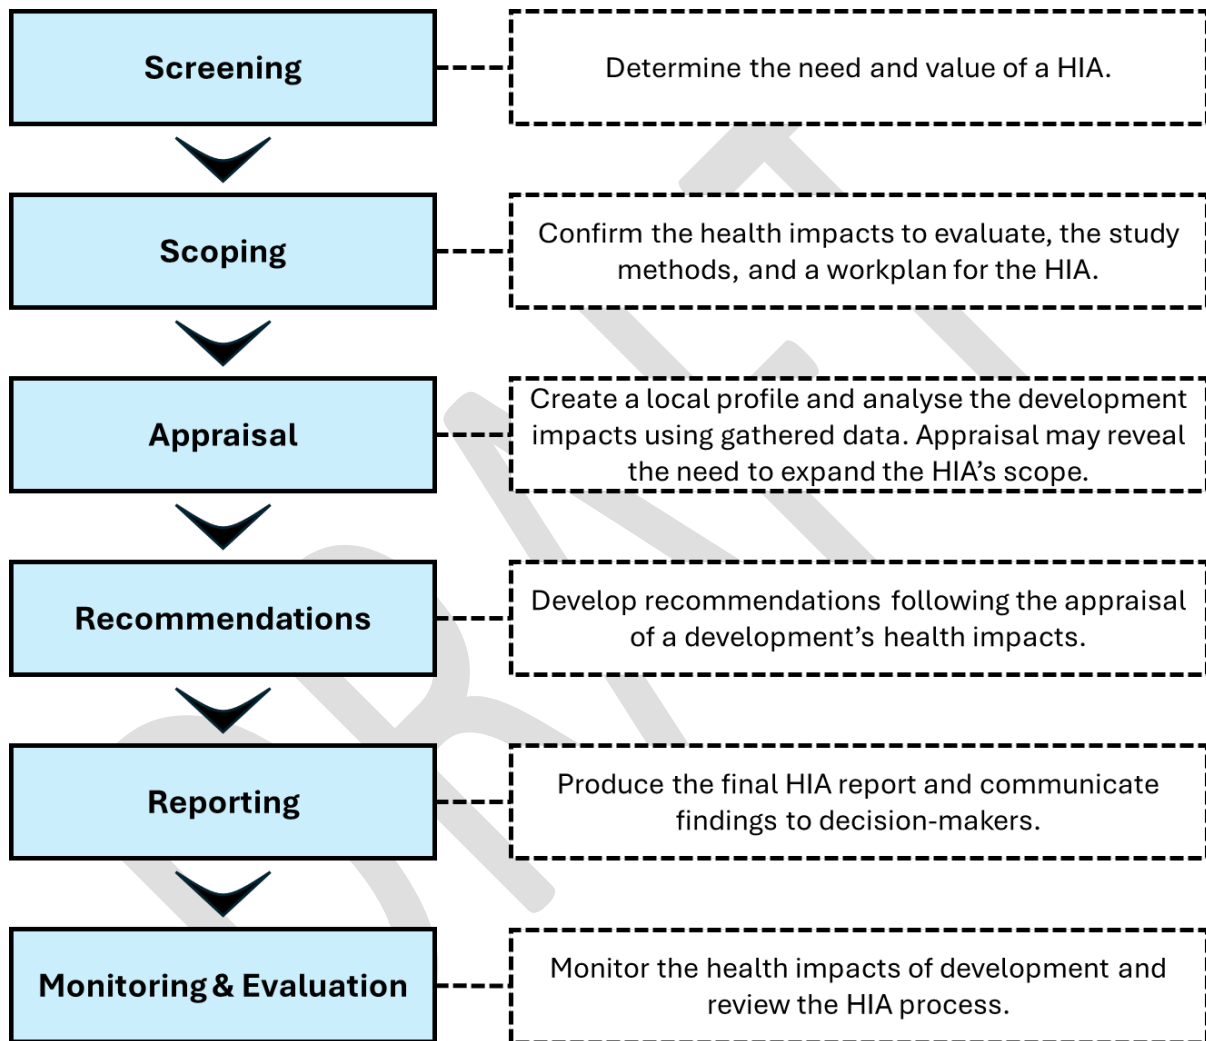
Screening

Determine the need and value of a HIA.

Scoping

Confirm the health impacts to evaluate, the study methods, and a workplan for the HIA.

Appraisal

Create a local profile and analyse the development impacts using gathered data. Appraisal may reveal the need to expand the HIA's scope.

Recommendations

Develop recommendations following the appraisal of a development's health impacts.

Reporting

Produce the final HIA report and communicate findings to decision-makers.

Monitoring & Evaluation

Monitor the health impacts of development and review the HIA process.

DRAFT